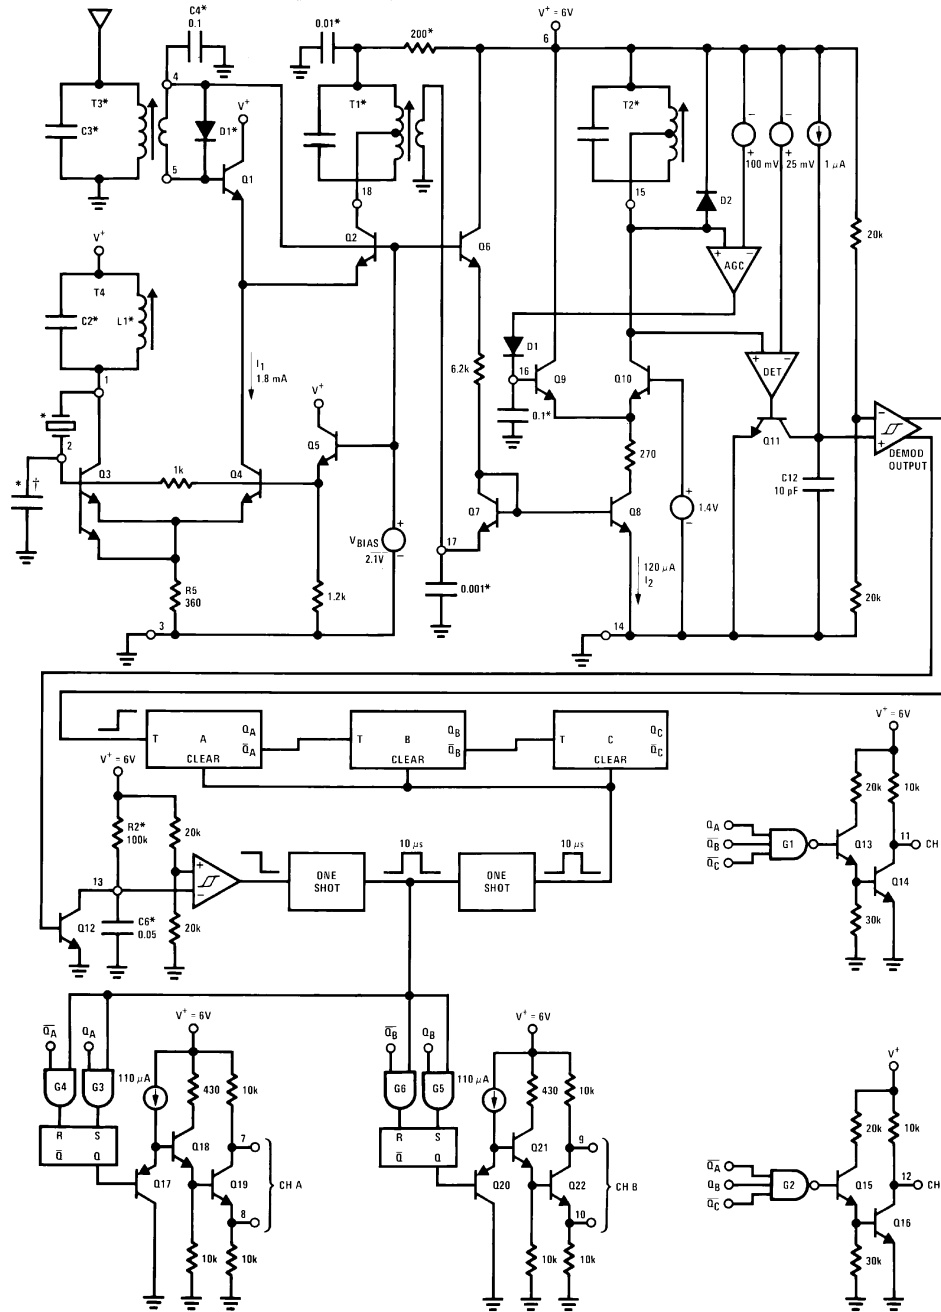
C4*
0.1
0.01*
200*
$V^+ = 6V$
6
T3*
C3*
4
5
D1*
$V^+$
Q1
T1*
18
T2*
15
D2
100 mV
25 mV
1 $\mu$A
20k
AGC
Q2
Q6
$V^+$
T4
C2*
L1*
1
$I_1$
1.8 mA
D1
16
Q9
Q10
DET
6.2k
0.1*
*
2
*
†
$V^+$
Q5
Q11
C12
10 pF
DEMOD OUTPUT
Q3
1k
Q4
270
1.4V
Q7
Q8
$V_{BIAS}$
2.1V
17
120 $\mu$A
$I_2$
R5
360
1.2k
0.001*
20k
3
14
T
A
$Q_A$
$\overline{Q}_A$
CLEAR
T
B
$Q_B$
$\overline{Q}_B$
CLEAR
T
C
$Q_C$
$\overline{Q}_C$
CLEAR
$V^+ = 6V$
$V^+ = 6V$
R2*
100k
20k
20k
10k
$Q_A$
$\overline{Q}_B$
$\overline{Q}_C$
G1
Q13
11
CH
10 $\mu$s
10 $\mu$s
ONE SHOT
ONE SHOT
13
Q14
Q12
C6*
0.05
20k
30k
$\overline{Q}_A$
$Q_A$
$V^+ = 6V$
$\overline{Q}_B$
$Q_B$
$V^+ = 6V$
G4
G3
110 $\mu$A
430
10k
G6
G5
110 $\mu$A
430
10k
$V^+$
R
S
$\overline{Q}$
Q
7
R
S
$\overline{Q}$
Q
9
20k
10k
Q18
Q21
$\overline{Q}_A$
$Q_B$
$\overline{Q}_C$
G2
Q15
12
CH
Q17
Q19
CH A
Q20
Q22
CH B
8
10
Q16
10k
10k
10k
10k
30k